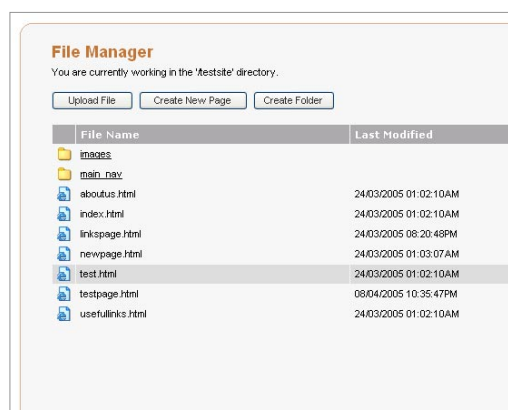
File Manager

You are currently working in the '/testsite' directory.

Upload File | Create New Page | Create Folder

| File Name | Last Modified |
|---|---|
| images | |
| main_nav | |
| aboutus.html | 24/03/2005 01:02:10AM |
| index.html | 24/03/2005 01:02:10AM |
| linkspage.html | 24/03/2005 08:20:48PM |
| newpage.html | 24/03/2005 01:03:07AM |
| test.html | 24/03/2005 01:02:10AM |
| testpage.html | 08/04/2005 10:35:47PM |
| usefullinks.html | 24/03/2005 01:02:10AM |